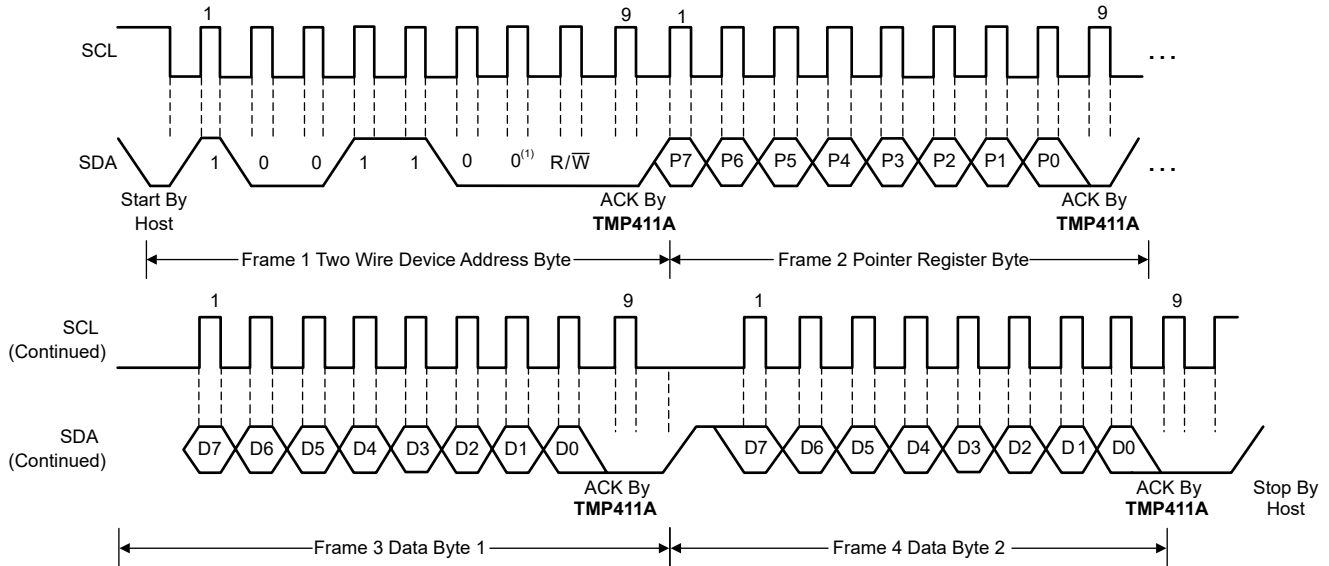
1
9
1
9
SCL
...
SDA
1
0
0
1
1
0
$0^{(1)}$
$R/\overline{W}$
P7
P6
P5
P4
P3
P2
P1
P0
...
Start By Host
ACK By **TMP411A**
ACK By **TMP411A**
Frame 1 Two Wire Device Address Byte
Frame 2 Pointer Register Byte
1
9
1
9
SCL (Continued)
SDA (Continued)
D7
D6
D5
D4
D3
D2
D1
D0
D7
D6
D5
D4
D3
D2
D 1
D0
ACK By **TMP411A**
ACK By **TMP411A**
Stop By Host
Frame 3 Data Byte 1
Frame 4 Data Byte 2